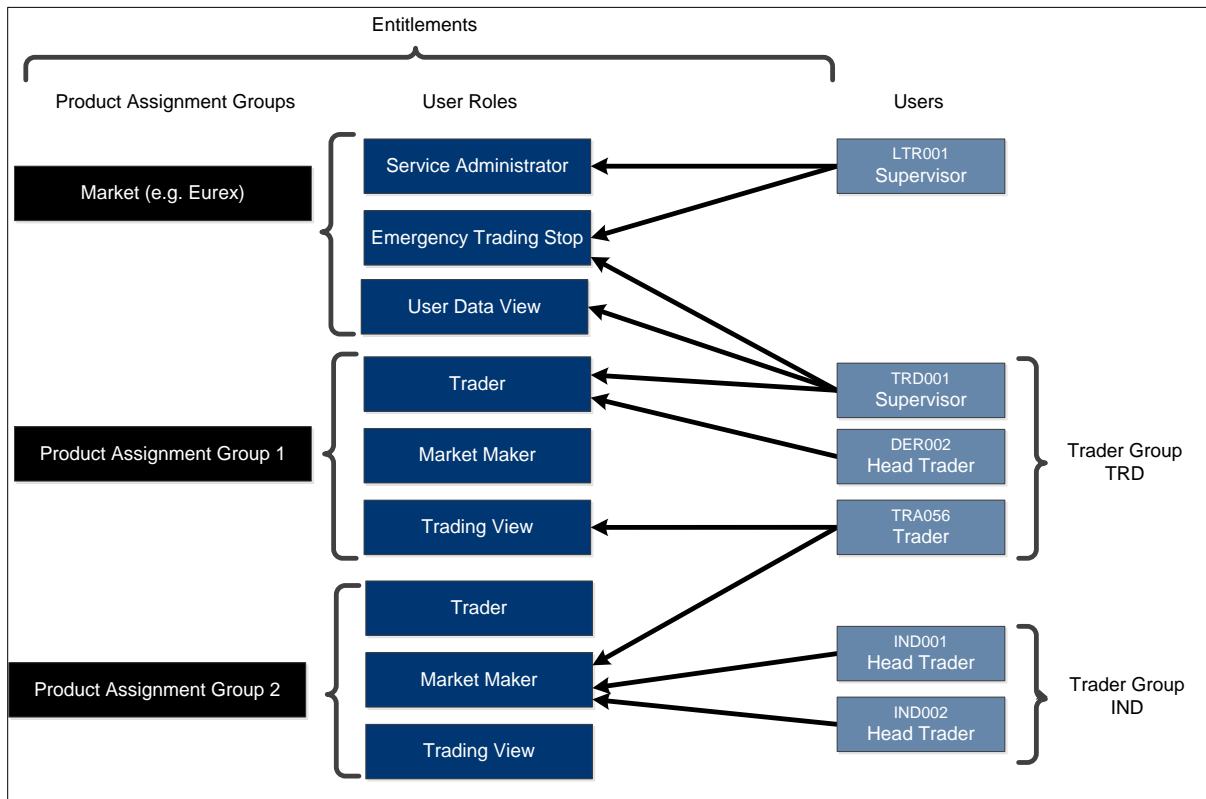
Entitlements

Product Assignment Groups

User Roles

Users

Market (e.g. Eurex)

Service Administrator

Emergency Trading Stop

User Data View

LTR001
Supervisor

Product Assignment Group 1

Trader

Market Maker

Trading View

TRD001
Supervisor

DER002
Head Trader

TRA056
Trader

Trader Group
TRD

Product Assignment Group 2

Trader

Market Maker

Trading View

IND001
Head Trader

IND002
Head Trader

Trader Group
IND